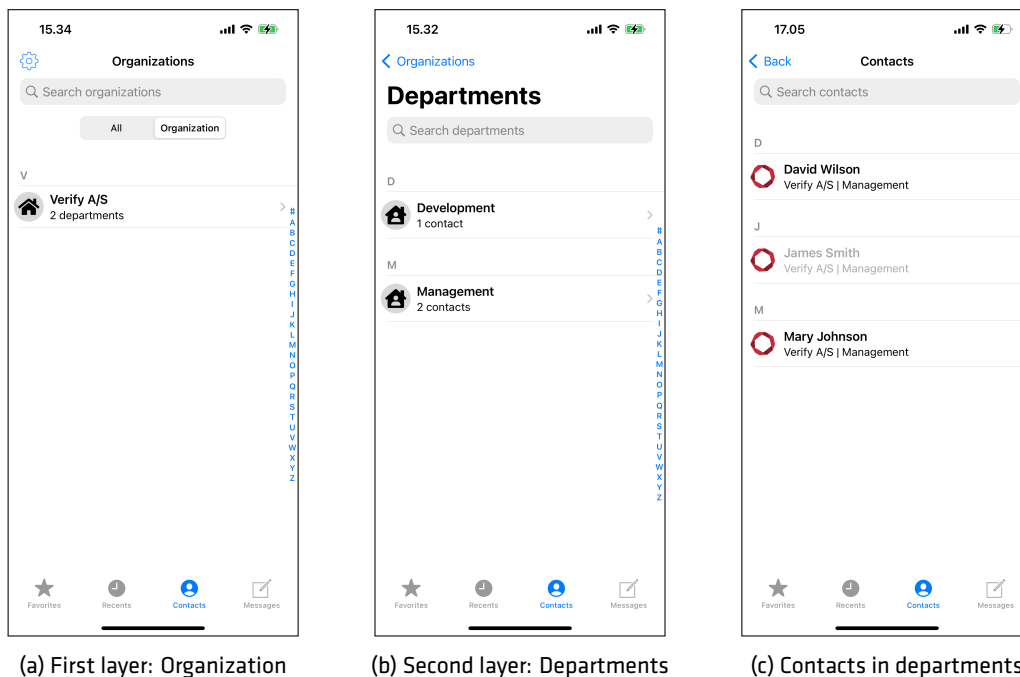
15.34

Organizations

Search organizations

All Organization

V

Verify A/S
2 departments

# A B C D E F G H I J K L M N O P Q R S T U V W X Y Z

Favorites Recents Contacts Messages

(a) First layer: Organization

15.32

Organizations

Departments

Search departments

D

Development
1 contact

M

Management
2 contacts

# A B C D E F G H I J K L M N O P Q R S T U V W X Y Z

Favorites Recents Contacts Messages

(b) Second layer: Departments

17.05

Back Contacts

Search contacts

D

David Wilson
Verify A/S | Management

J

James Smith
Verify A/S | Management

M

Mary Johnson
Verify A/S | Management

Favorites Recents Contacts Messages

(c) Contacts in departments